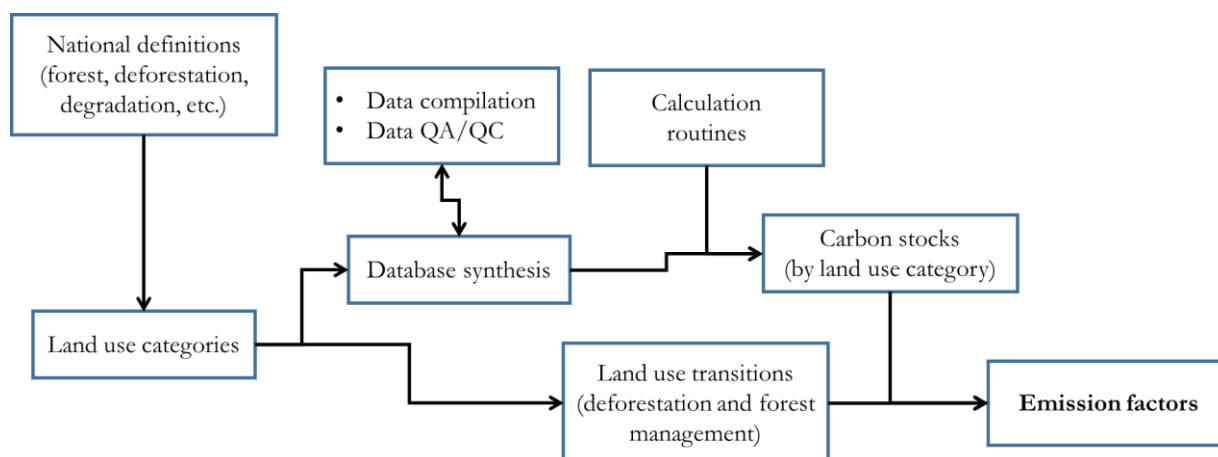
National definitions (forest, deforestation, degradation, etc.)

• Data compilation
• Data QA/QC

Calculation routines

Database synthesis

Carbon stocks (by land use category)

Land use categories

Land use transitions (deforestation and forest management)

**Emission factors**